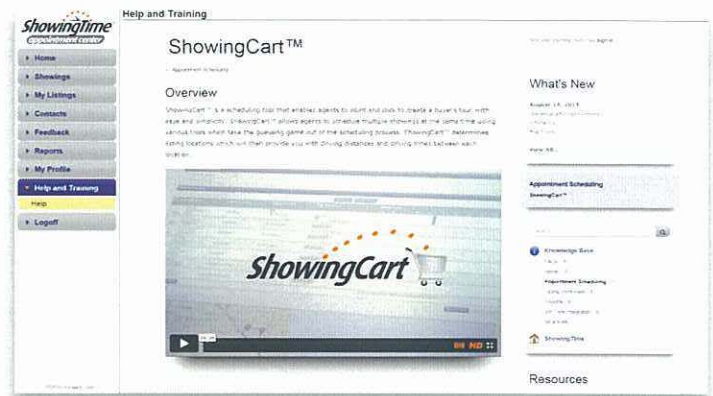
ShowingTime
appointment center

Help and Training

Home
Showings
My Listings
Contacts
Feedback
Reports
My Profile
Help and Training
Help
Logoff

ShowingCart™

Appointment Scheduling

Overview

ShowingCart™ is a scheduling tool that enables agents to point and click to create a buyer's tour with ease and simplicity. ShowingCart™ allows agents to schedule multiple showings at the same time using various tools which take the guessing game out of the scheduling process. ShowingCart™ determines listing locations which will then provide you with driving distances and driving times between each location.

ShowingCart

HD

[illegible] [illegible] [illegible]

What's New

August 17, 2013
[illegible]

View All...

Appointment Scheduling
ShowingCart™

Knowledge Base
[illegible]
Appointment Scheduling
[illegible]

ShowingTime

Resources